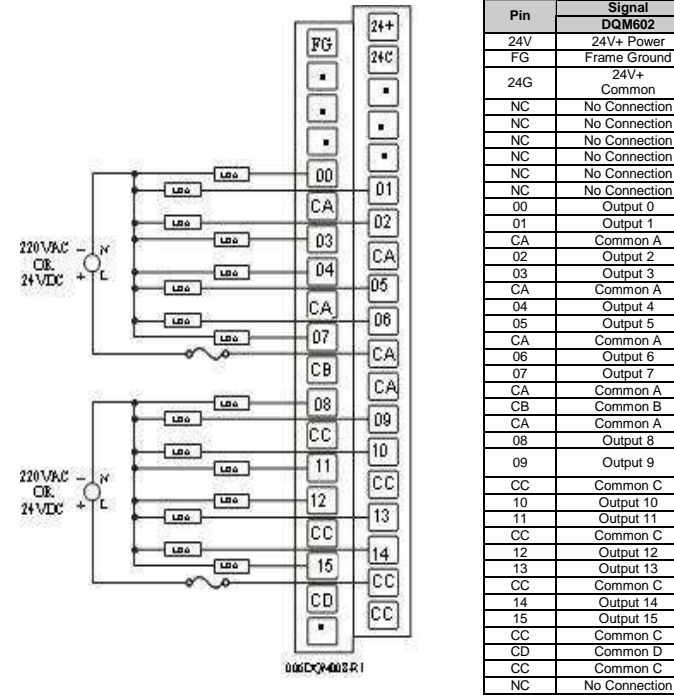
FG
24+
24C
00
01
CA
02
03
CA
04
05
CA
06
07
CA
CB
CA
08
09
CC
10
11
CC
12
13
CC
14
15
CC
CD
CC

LOAD

220VAC OR 24VDC
N
L
-
+

220VAC OR 24VDC
N
L
-
+

006DQM602R1

| Pin | Signal DQM602 |
|---|---|
| 24V | 24V+ Power |
| FG | Frame Ground |
| 24G | 24V+ Common |
| NC | No Connection |
| NC | No Connection |
| NC | No Connection |
| NC | No Connection |
| NC | No Connection |
| NC | No Connection |
| 00 | Output 0 |
| 01 | Output 1 |
| CA | Common A |
| 02 | Output 2 |
| 03 | Output 3 |
| CA | Common A |
| 04 | Output 4 |
| 05 | Output 5 |
| CA | Common A |
| 06 | Output 6 |
| 07 | Output 7 |
| CA | Common A |
| CB | Common B |
| CA | Common A |
| 08 | Output 8 |
| 09 | Output 9 |
| CC | Common C |
| 10 | Output 10 |
| 11 | Output 11 |
| CC | Common C |
| 12 | Output 12 |
| 13 | Output 13 |
| CC | Common C |
| 14 | Output 14 |
| 15 | Output 15 |
| CC | Common C |
| CD | Common D |
| CC | Common C |
| NC | No Connection |